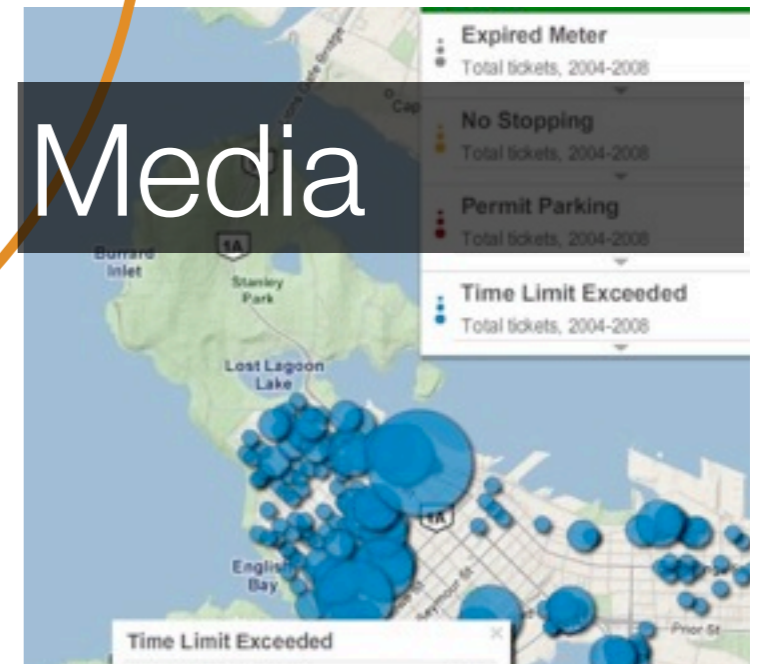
Media

Expired Meter
Total tickets, 2004-2008

No Stopping
Total tickets, 2004-2008

Permit Parking
Total tickets, 2004-2008

Time Limit Exceeded
Total tickets, 2004-2008

Burrard Inlet

1A

Stanley Park

Lost Lagoon Lake

English Bay

1A

Seymour St

Prior St

Time Limit Exceeded